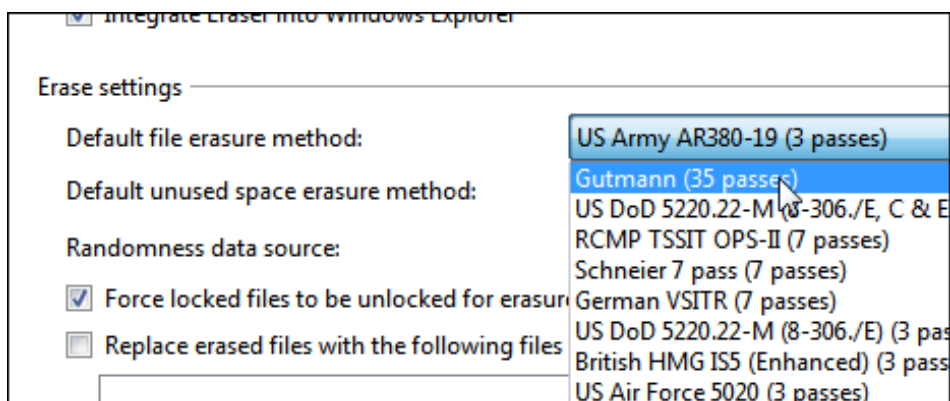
Integrate Eraser into Windows Explorer

Erase settings

Default file erasure method: US Army AR380-19 (3 passes)

Default unused space erasure method:

Randomness data source:

Force locked files to be unlocked for erasure

Replace erased files with the following files

Gutmann (35 passes)
US DoD 5220.22-M (8-306./E, C & E
RCMP TSSIT OPS-II (7 passes)
Schneier 7 pass (7 passes)
German VSITR (7 passes)
US DoD 5220.22-M (8-306./E) (3 pass
British HMG IS5 (Enhanced) (3 pass
US Air Force 5020 (3 passes)